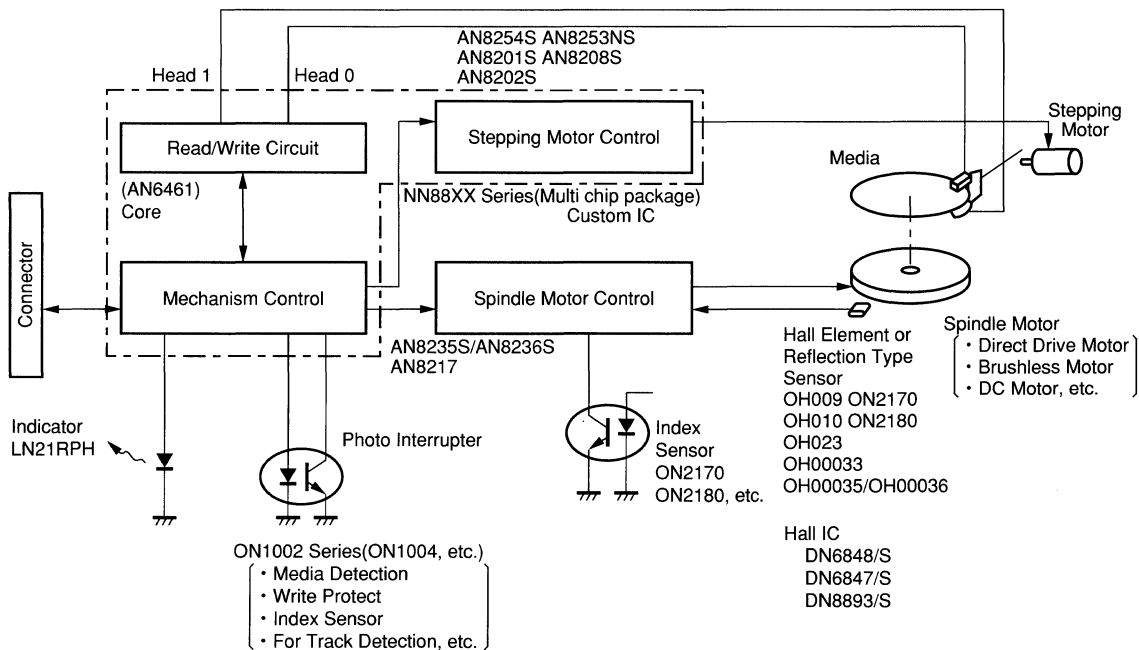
AN8254S AN8253NS
AN8201S AN8208S
AN8202S

Head 1

Head 0

Read/Write Circuit

Stepping Motor Control

Stepping Motor

Media

(AN6461)
Core

NN88XX Series(Multi chip package)
Custom IC

Connector

Mechanism Control

Spindle Motor Control

AN8235S/AN8236S
AN8217

Hall Element or Reflection Type Sensor
OH009 ON2170
OH010 ON2180
OH023
OH00033
OH00035/OH00036

Spindle Motor
・Direct Drive Motor
・Brushless Motor
・DC Motor, etc.

Indicator
LN21RPH

Photo Interrupter

Index Sensor
ON2170
ON2180, etc.

Hall IC
DN6848/S
DN6847/S
DN8893/S

ON1002 Series(ON1004, etc.)
・Media Detection
・Write Protect
・Index Sensor
・For Track Detection, etc.